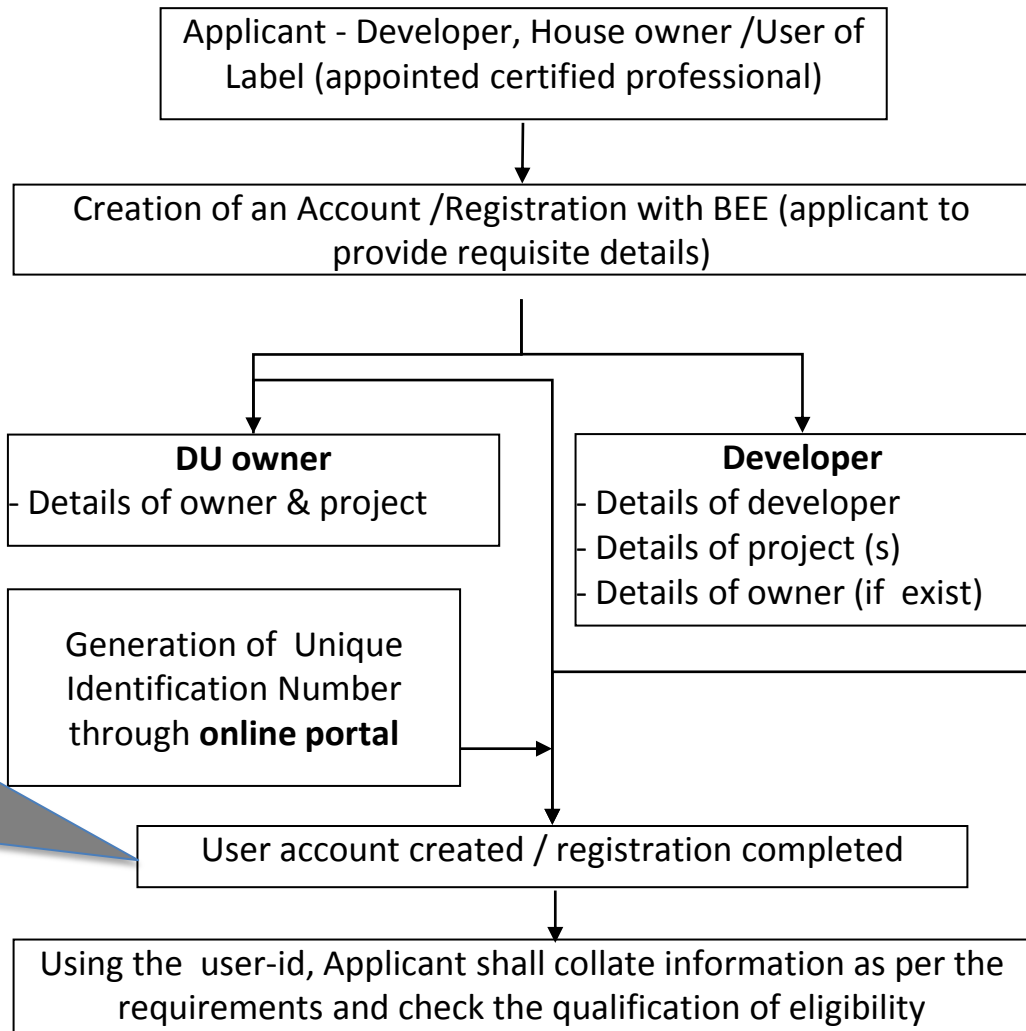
Applicant - Developer, House owner /User of Label (appointed certified professional)

Creation of an Account /Registration with BEE (applicant to provide requisite details)

**DU owner**
- Details of owner & project

**Developer**
- Details of developer
- Details of project (s)
- Details of owner (if exist)

Generation of Unique Identification Number through **online portal**

User account created / registration completed

Using the user-id, Applicant shall collate information as per the requirements and check the qualification of eligibility